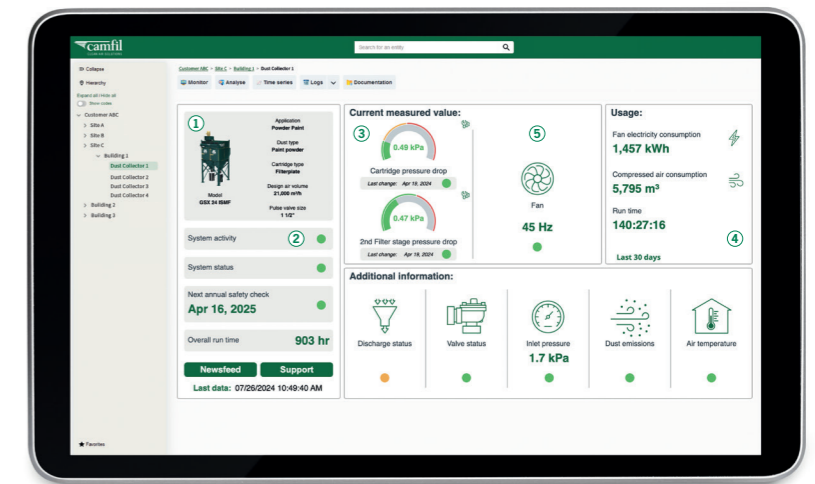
camfil

Search for an entity

Collapse
Hierarchy
Expand all | Hide all
Show codes
Customer ABC
Site A
Site B
Site C
Building 1
Dust Collector 1
Dust Collector 2
Dust Collector 3
Dust Collector 4
Building 2
Building 3

Favorites

Customer ABC > Site C > Building 1 > Dust Collector 1

Monitor
Analyse
Time series
Logs
Documentation

1

Application
Powder Paint

Dust type
Paint powder

Cartridge type
Filterplate

Design air volume
21,000 m³/h

Pulse valve size
1 1/2"

Model
GSX 24 ISMF

System activity
2

System status

Next annual safety check
Apr 16, 2025

Overall run time
903 hr

Newsfeed
Support

Last data: 07/26/2024 10:49:40 AM

Current measured value:

3

0.49 kPa
Cartridge pressure drop
Last change: Apr 19, 2024

0.47 kPa
2nd Filter stage pressure drop
Last change: Apr 19, 2024

5

Fan
45 Hz

Usage:

Fan electricity consumption
1,457 kWh

Compressed air consumption
5,795 m³

Run time
140:27:16

4

Last 30 days

Additional information:

Discharge status

Valve status

Inlet pressure
1.7 kPa

Dust emissions

Air temperature